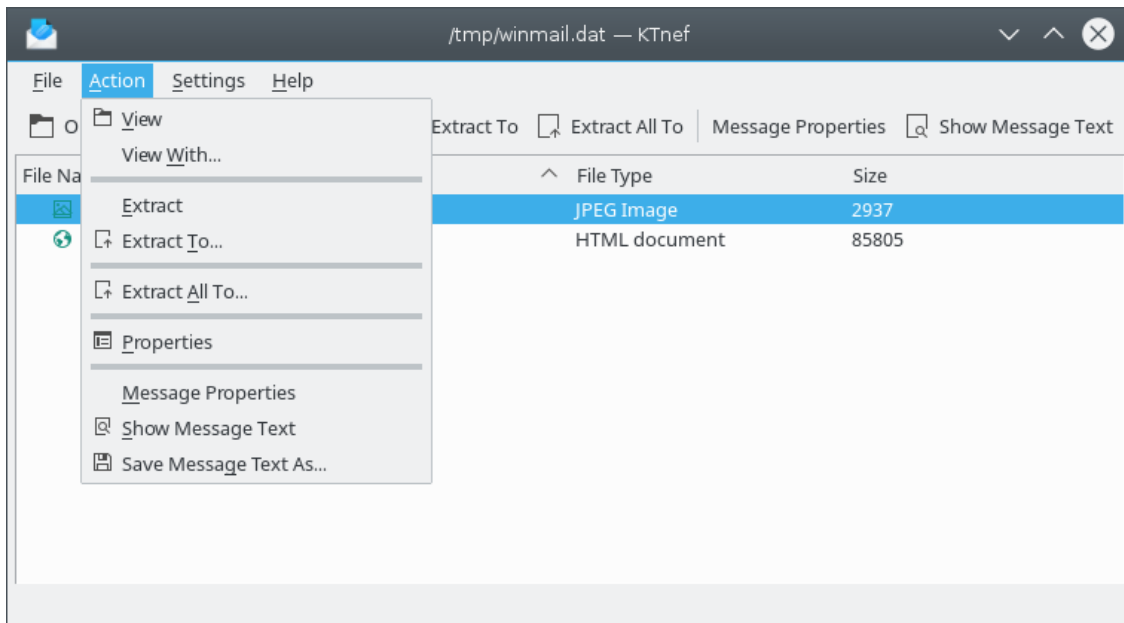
/tmp/winmail.dat — KTnef

File Action Settings Help

O Extract To Extract All To Message Properties Show Message Text

View
View With...
Extract
Extract To...
Extract All To...
Properties
Message Properties
Show Message Text
Save Message Text As...

| File Na | File Type | Size |
|---|---|---|
| | JPEG Image | 2937 |
| | HTML document | 85805 |